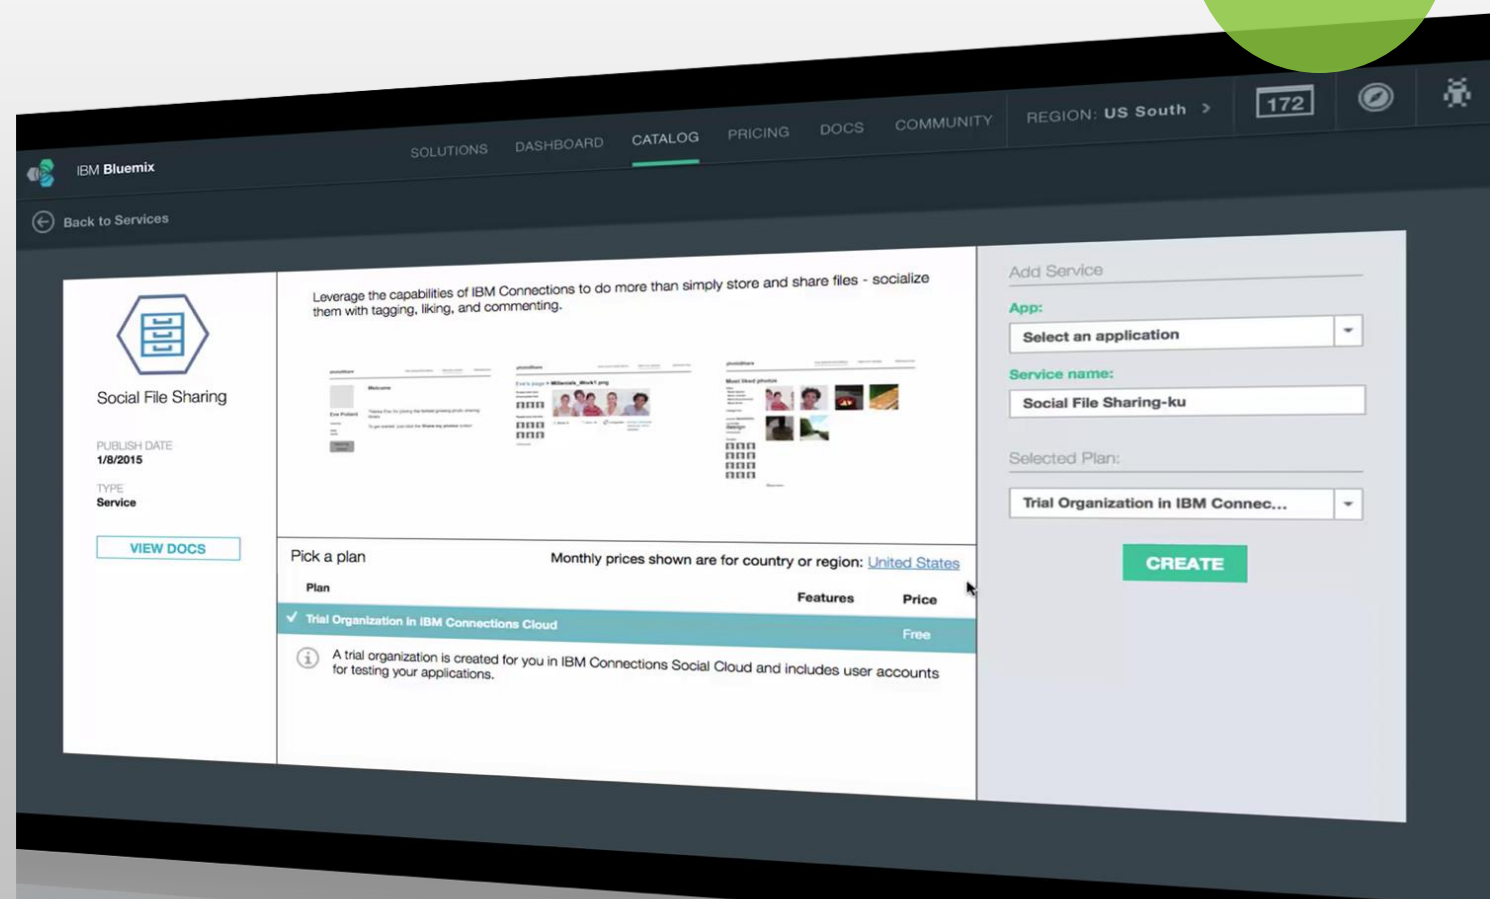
IBM Bluemix

SOLUTIONS DASHBOARD CATALOG PRICING DOCS COMMUNITY REGION: US South >

172

Back to Services

Social File Sharing

PUBLISH DATE
1/8/2015

TYPE
Service

VIEW DOCS

Leverage the capabilities of IBM Connections to do more than simply store and share files - socialize them with tagging, liking, and commenting.

Pick a plan

Monthly prices shown are for country or region: United States

| Plan | Features | Price |
|---|---|---|
| ✓ Trial Organization in IBM Connections Cloud | | Free |

A trial organization is created for you in IBM Connections Social Cloud and includes user accounts for testing your applications.

Add Service

App:

Select an application

Service name:

Social File Sharing-ku

Selected Plan:

Trial Organization in IBM Connec...

CREATE